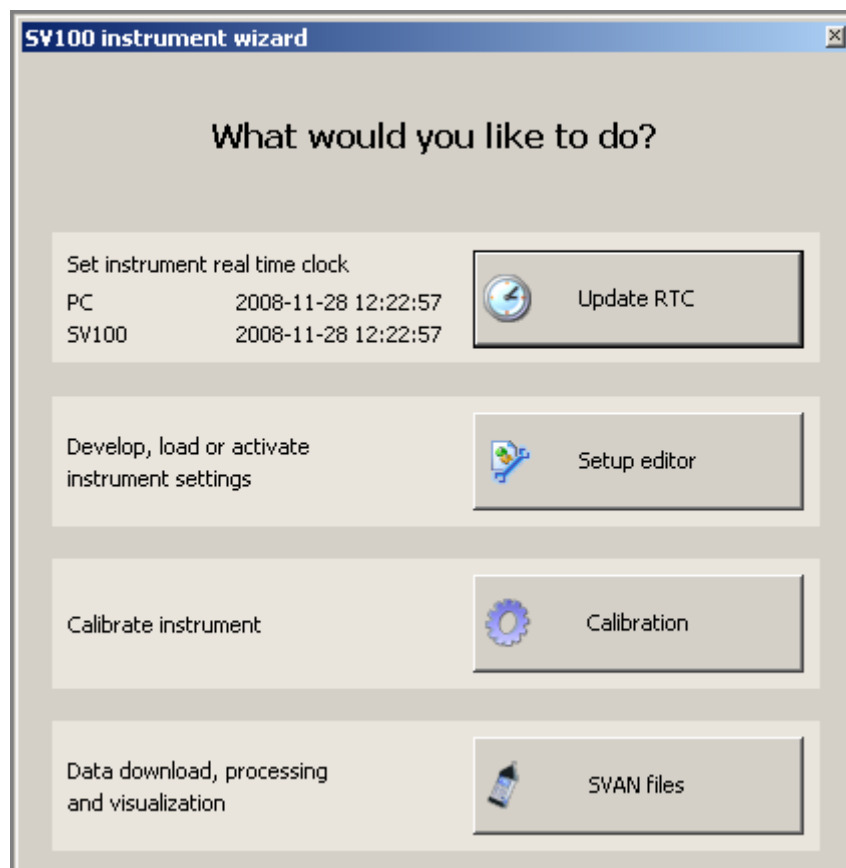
SV100 instrument wizard

What would you like to do?

Set instrument real time clock
PC 2008-11-28 12:22:57
SV100 2008-11-28 12:22:57

Update RTC

Develop, load or activate instrument settings

Setup editor

Calibrate instrument

Calibration

Data download, processing and visualization

SVAN files